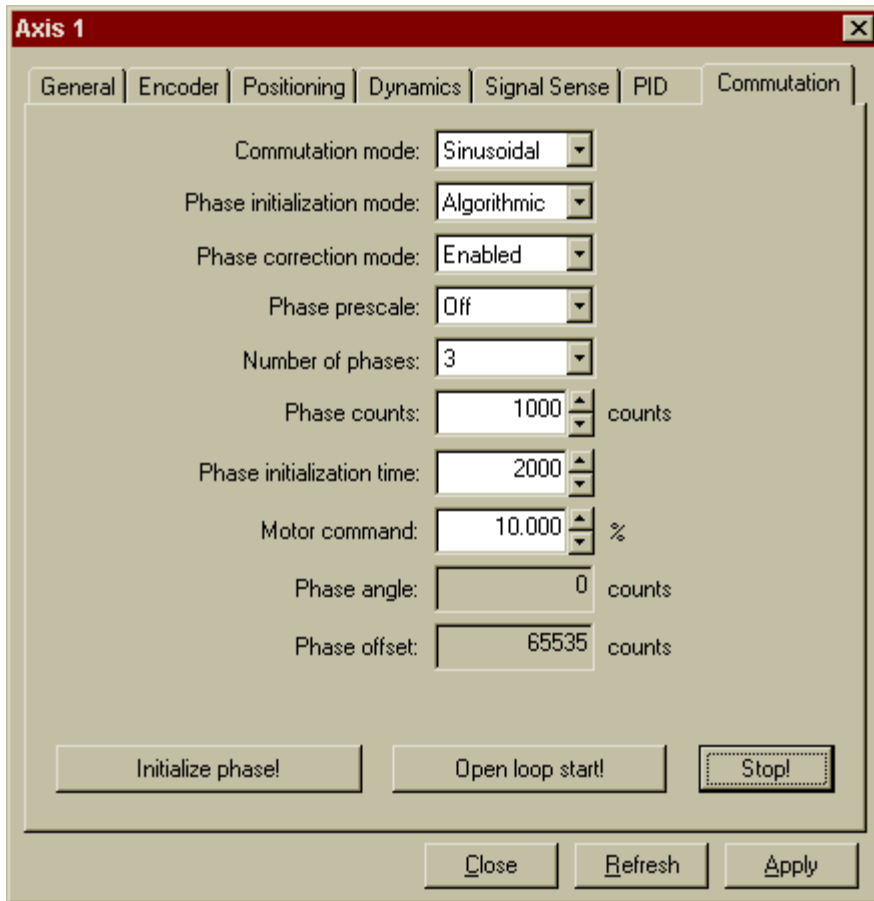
Axis 1

General | Encoder | Positioning | Dynamics | Signal Sense | PID | Commutation

Commutation mode: Sinusoidal

Phase initialization mode: Algorithmic

Phase correction mode: Enabled

Phase prescale: Off

Number of phases: 3

Phase counts: 1000 counts

Phase initialization time: 2000

Motor command: 10.000 %

Phase angle: 0 counts

Phase offset: 65535 counts

Initialize phase!

Open loop start!

Stop!

Close

Refresh

Apply